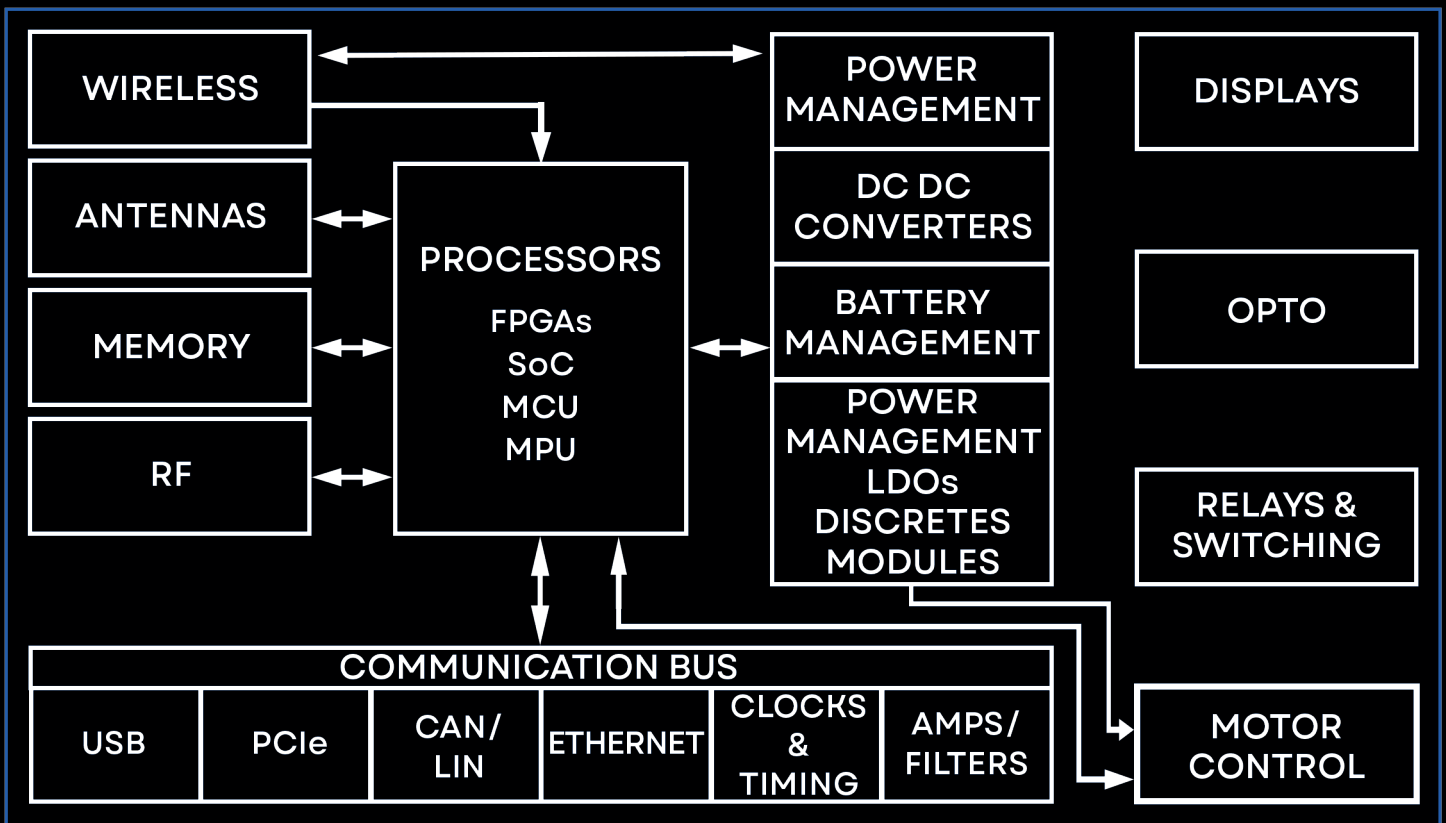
WIRELESS

ANTENNAS

MEMORY

RF

PROCESSORS
FPGAs
SoC
MCU
MPU

POWER MANAGEMENT

DC DC CONVERTERS

BATTERY MANAGEMENT

POWER MANAGEMENT LDOs DISCRETES MODULES

DISPLAYS

OPTO

RELAYS & SWITCHING

COMMUNICATION BUS

| USB | PCIe | CAN/ LIN | ETHERNET | CLOCKS & TIMING | AMPS/ FILTERS |
|---|---|---|---|---|---|

MOTOR CONTROL